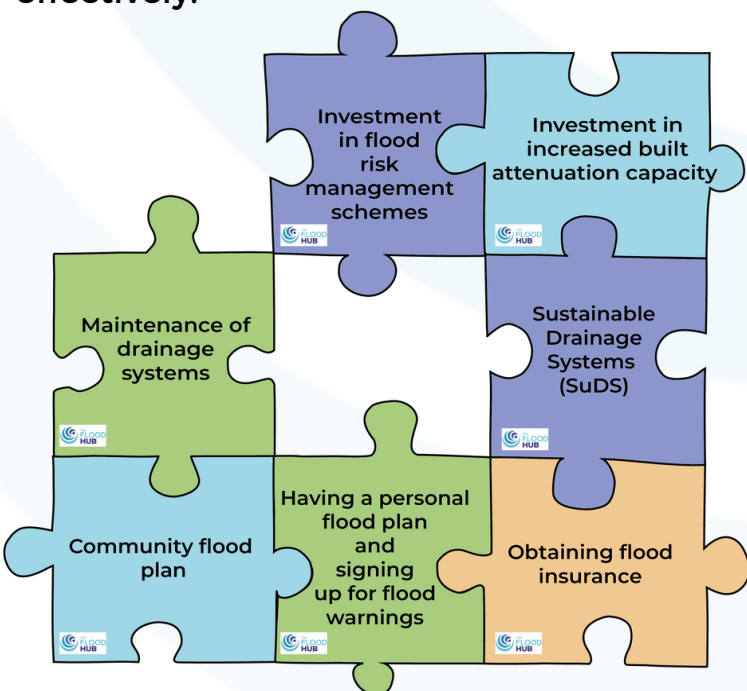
effectively?

Investment in flood risk management schemes

THE FLOOD HUB

Investment in increased built attenuation capacity

THE FLOOD HUB

Maintenance of drainage systems

THE FLOOD HUB

Sustainable Drainage Systems (SuDS)

THE FLOOD HUB

Community flood plan

THE FLOOD HUB

Having a personal flood plan and signing up for flood warnings

THE FLOOD HUB

Obtaining flood insurance

THE FLOOD HUB